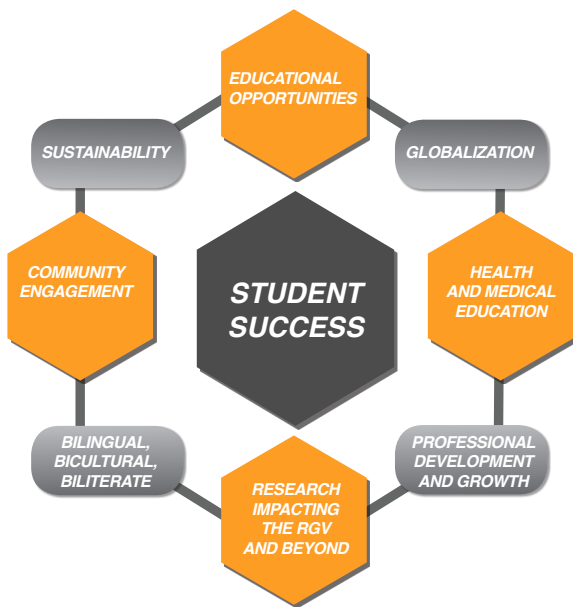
EDUCATIONAL OPPORTUNITIES

SUSTAINABILITY

GLOBALIZATION

COMMUNITY ENGAGEMENT

STUDENT SUCCESS

HEALTH AND MEDICAL EDUCATION

BILINGUAL, BICULTURAL, BILITERATE

PROFESSIONAL DEVELOPMENT AND GROWTH

RESEARCH IMPACTING THE RGV AND BEYOND